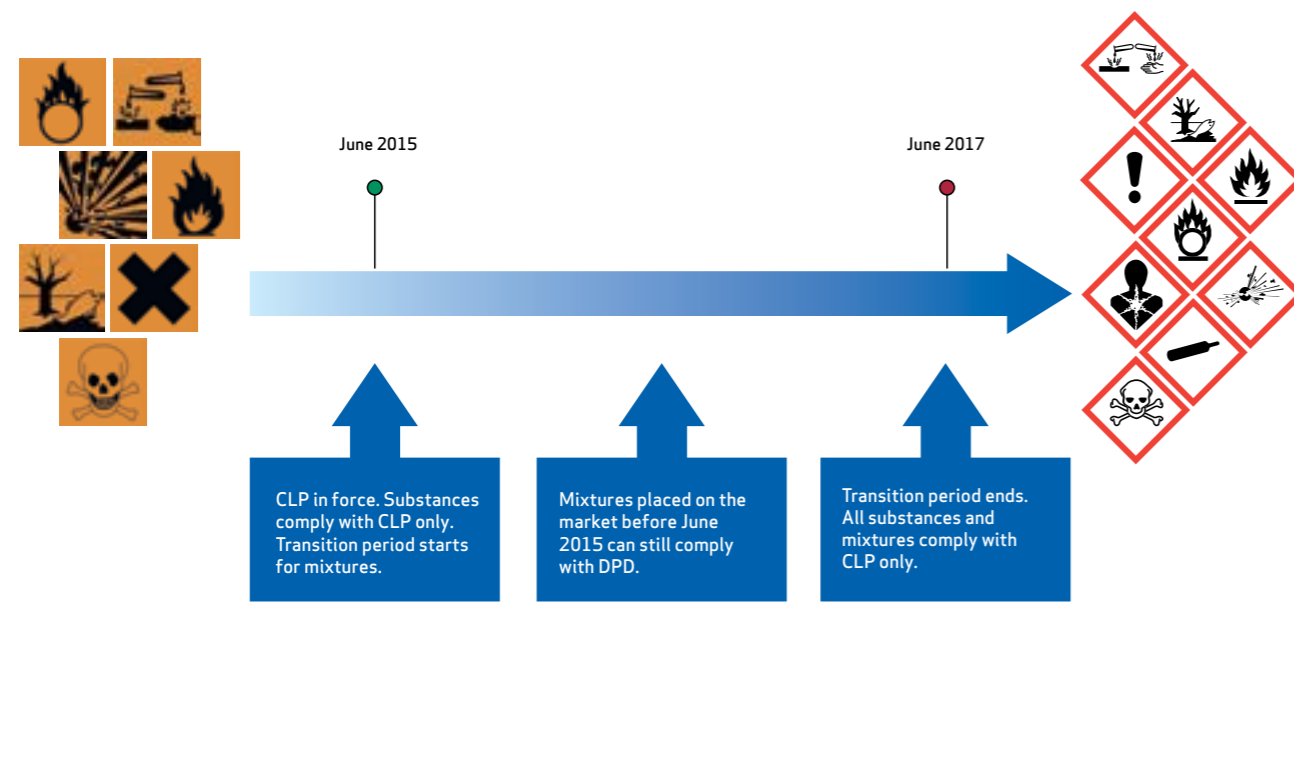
June 2015

June 2017

CLP in force. Substances comply with CLP only. Transition period starts for mixtures.

Mixtures placed on the market before June 2015 can still comply with DPD.

Transition period ends. All substances and mixtures comply with CLP only.